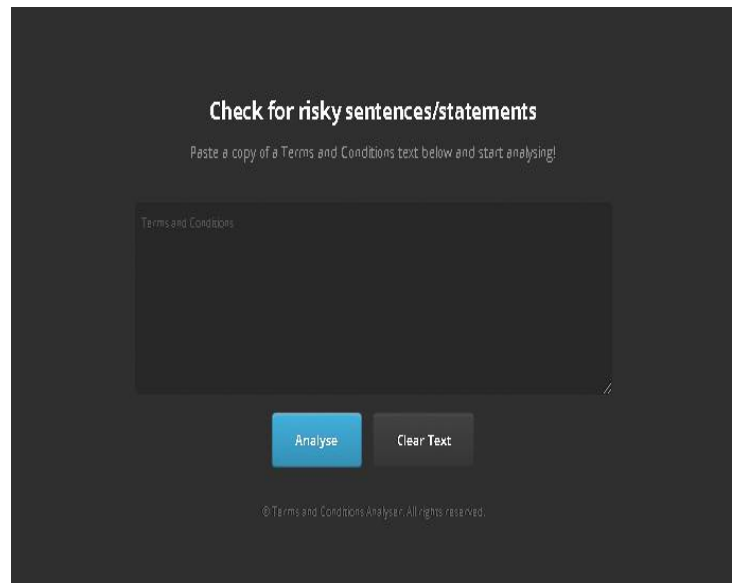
Check for risky sentences/statements

Paste a copy of a Terms and Conditions text below and start analysing!

Terms and Conditions

Analyse

Clear Text

© Terms and Conditions Analyser. All rights reserved.